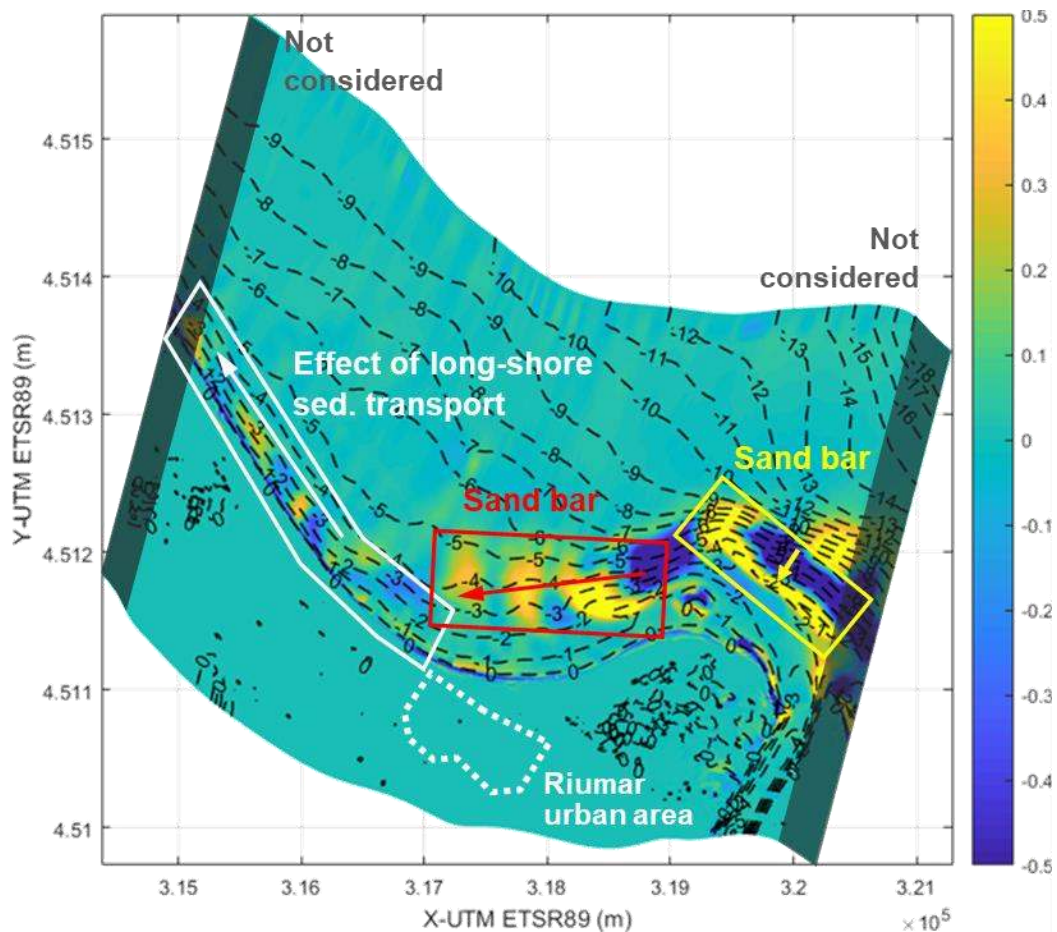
Not considered

Not considered

Effect of long-shore sed. transport

Sand bar

Sand bar

Riumar urban area

-9 -9 -9 -8 -8 -8 -7 -7 -6 -6 -10 -10 -10 -11 -11 -12 -12 -13 -13 -14 -15 -16 -17 -18 -5 -5 -4 -4 -3 -3 -2 -2 -1 -1 0 0 0

4.515
4.514
4.513
4.512
4.511
4.51

Y-UTM ETSR89 (m)

3.15 3.16 3.17 3.18 3.19 3.2 3.21

$\times 10^5$

X-UTM ETSR89 (m)

0.5
0.4
0.3
0.2
0.1
0
-0.1
-0.2
-0.3
-0.4
-0.5